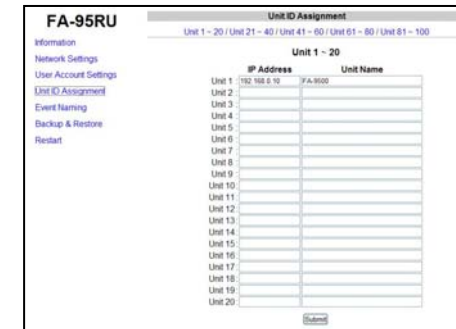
FA-95RU

Information
Network Settings
User Account Settings
Unit ID Assignment
Event Naming
Backup & Restore
Restart

Unit ID Assignment

Unit 1 ~ 20 / Unit 21 ~ 40 / Unit 41 ~ 60 / Unit 61 ~ 80 / Unit 81 ~ 100

Unit 1 ~ 20

| | IP Address | Unit Name |
|---|---|---|
| Unit 1 | 192.168.0.10 | FA-9500 |
| Unit 2 | | |
| Unit 3 | | |
| Unit 4 | | |
| Unit 5 | | |
| Unit 6 | | |
| Unit 7 | | |
| Unit 8 | | |
| Unit 9 | | |
| Unit 10 | | |
| Unit 11 | | |
| Unit 12 | | |
| Unit 13 | | |
| Unit 14 | | |
| Unit 15 | | |
| Unit 16 | | |
| Unit 17 | | |
| Unit 18 | | |
| Unit 19 | | |
| Unit 20 | | |

Submit